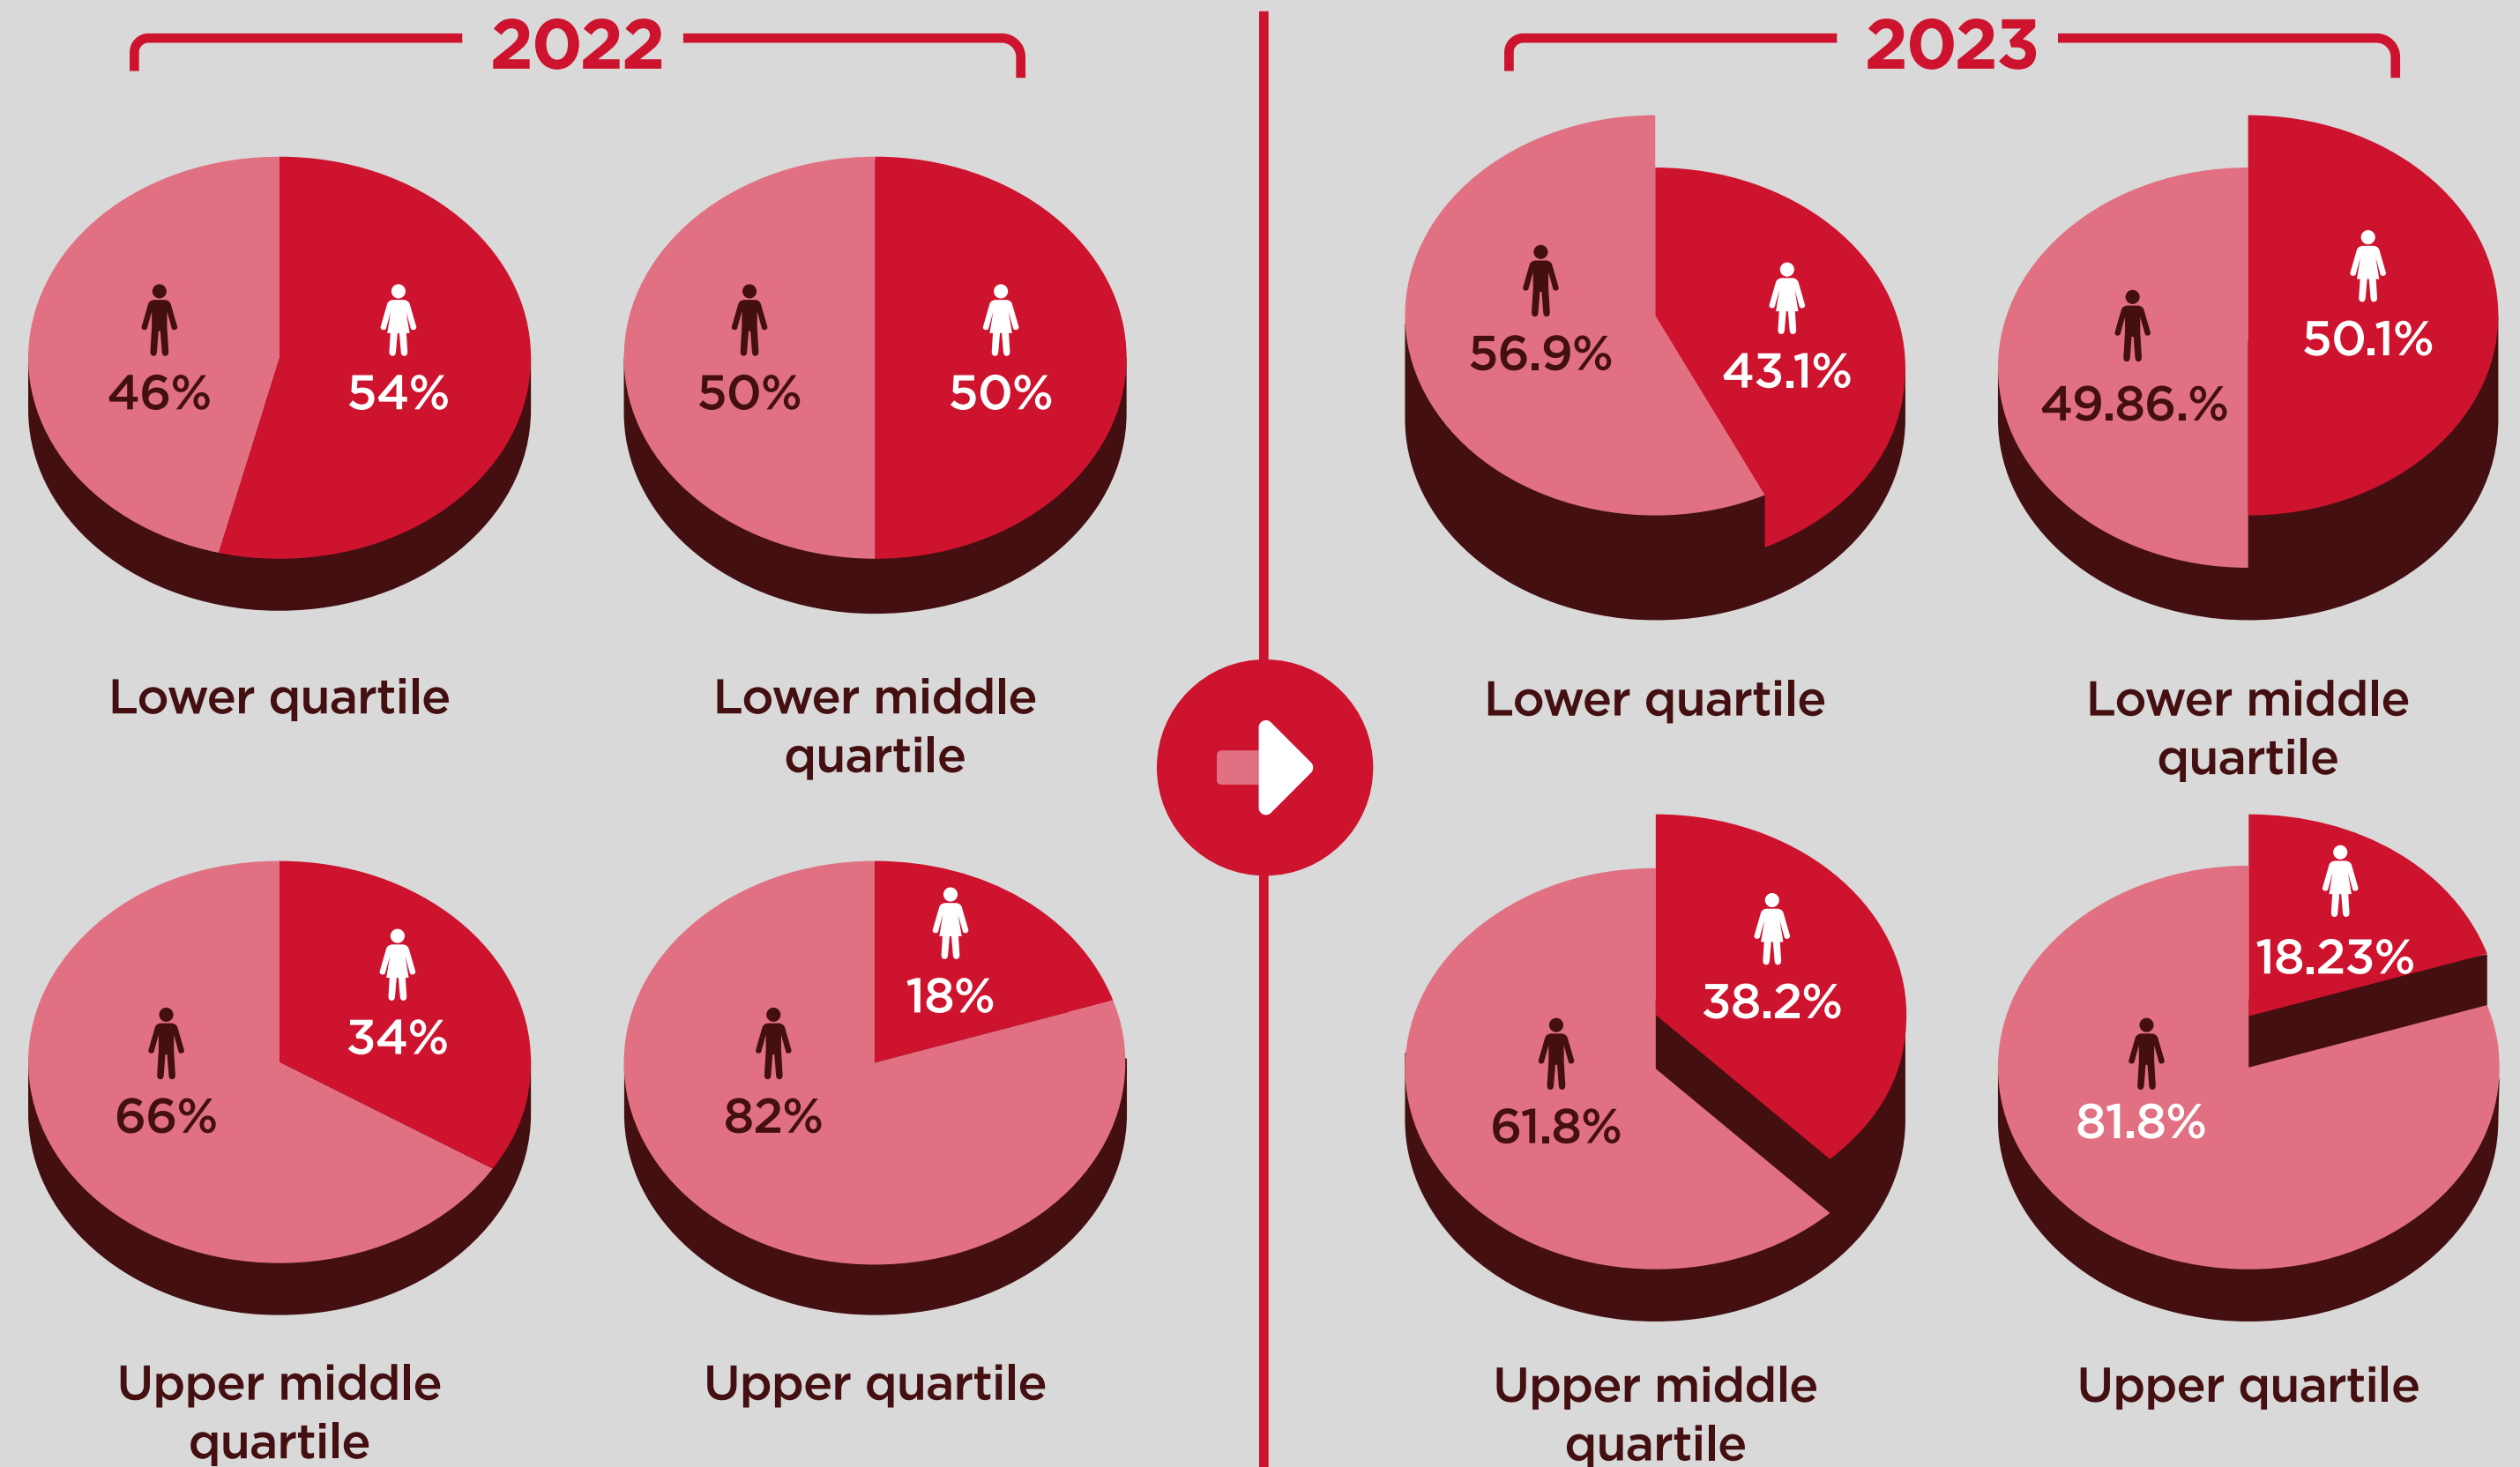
2022

46%

54%

Lower quartile

50%

50%

Lower middle quartile

66%

34%

Upper middle quartile

82%

18%

Upper quartile

2023

56.9%

43.1%

Lower quartile

49.86.%

50.1%

Lower middle quartile

61.8%

38.2%

Upper middle quartile

81.8%

18.23%

Upper quartile